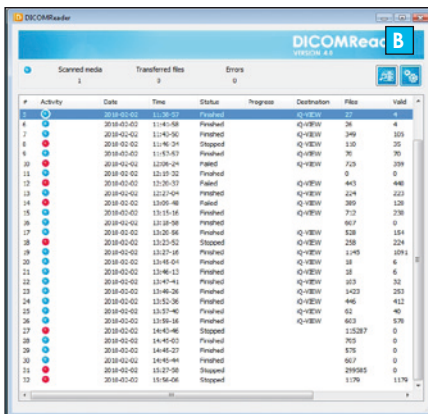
DICOMReader

DICOMRead
VERSION 4.0

B

Scanned media 1
Transferred files 3
Errors 0

| # | Activity | Date | Time | Status | Progress | Destination | Files | Valid |
|---|---|---|---|---|---|---|---|---|
| 1 | | 2018-02-02 | 11:36:57 | Finished | | iQ-VIEW | 27 | 4 |
| 2 | | 2018-02-02 | 11:41:58 | Finished | | iQ-VIEW | 36 | 4 |
| 5 | | 2018-02-02 | 11:43:50 | Finished | | iQ-VIEW | 349 | 105 |
| 8 | | 2018-02-02 | 11:46:34 | Stopped | | iQ-VIEW | 110 | 35 |
| 9 | | 2018-02-02 | 11:53:43 | Finished | | iQ-VIEW | 76 | 76 |
| 10 | | 2018-02-02 | 12:06:24 | Failed | | iQ-VIEW | 725 | 259 |
| 11 | | 2018-02-02 | 12:19:32 | Finished | | | 0 | 0 |
| 12 | | 2018-02-02 | 12:20:57 | Failed | | iQ-VIEW | 443 | 440 |
| 13 | | 2018-02-02 | 12:27:04 | Finished | | iQ-VIEW | 224 | 223 |
| 14 | | 2018-02-02 | 13:09:48 | Failed | | iQ-VIEW | 389 | 120 |
| 15 | | 2018-02-02 | 13:15:16 | Finished | | iQ-VIEW | 712 | 238 |
| 16 | | 2018-02-02 | 13:18:58 | Finished | | | 667 | 0 |
| 17 | | 2018-02-02 | 13:20:58 | Finished | | iQ-VIEW | 528 | 184 |
| 18 | | 2018-02-02 | 13:23:52 | Stopped | | iQ-VIEW | 258 | 224 |
| 19 | | 2018-02-02 | 13:27:16 | Finished | | iQ-VIEW | 1145 | 1091 |
| 20 | | 2018-02-02 | 13:45:04 | Finished | | iQ-VIEW | 18 | 6 |
| 21 | | 2018-02-02 | 13:46:13 | Finished | | iQ-VIEW | 18 | 6 |
| 22 | | 2018-02-02 | 13:47:41 | Finished | | iQ-VIEW | 103 | 32 |
| 23 | | 2018-02-02 | 13:49:46 | Finished | | iQ-VIEW | 1423 | 253 |
| 24 | | 2018-02-02 | 13:52:36 | Finished | | iQ-VIEW | 446 | 412 |
| 25 | | 2018-02-02 | 13:57:40 | Finished | | iQ-VIEW | 62 | 40 |
| 26 | | 2018-02-02 | 13:59:16 | Finished | | iQ-VIEW | 603 | 578 |
| 27 | | 2018-02-02 | 14:43:46 | Stopped | | | 15287 | 0 |
| 28 | | 2018-02-02 | 14:45:03 | Finished | | | 765 | 0 |
| 29 | | 2018-02-02 | 14:45:27 | Finished | | | 578 | 0 |
| 30 | | 2018-02-02 | 14:45:44 | Finished | | | 667 | 0 |
| 31 | | 2018-02-02 | 15:27:58 | Stopped | | | 299585 | 0 |
| 32 | | 2018-02-02 | 15:56:06 | Stopped | | | 1179 | 1179 |